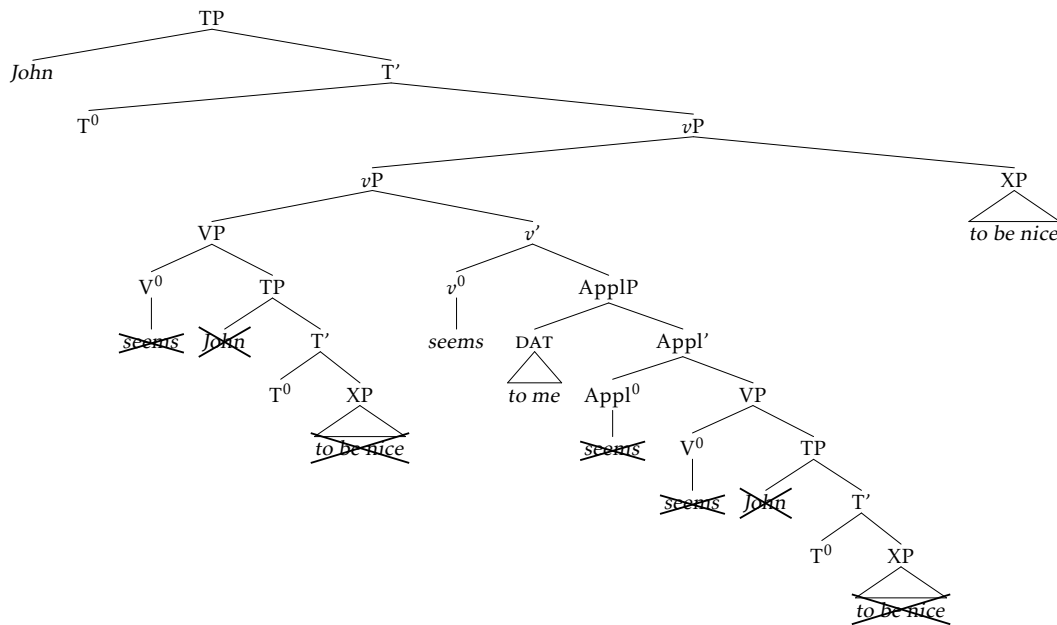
TP

John

T'

$T^0$

$v$P

$v$P

XP

to be nice

VP

$v$'

$V^0$

TP

$v^0$

ApplP

seems

John

T'

seems

DAT

Appl'

$T^0$

XP

to me

$Appl^0$

VP

to be nice

seems

$V^0$

TP

seems

John

T'

$T^0$

XP

to be nice